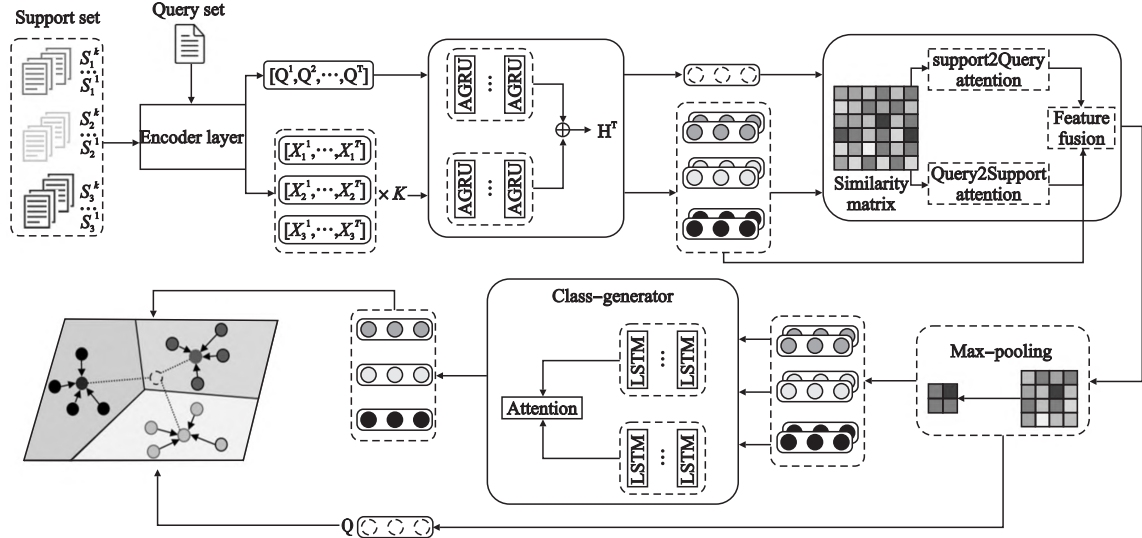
Support set

Query set

$S_1^k$
$S_1^1$

$S_2^k$
$S_2^1$

$S_3^k$
$S_3^1$

Encoder layer

$[Q^1, Q^2, \cdots, Q^T]$

$[X_1^1, \cdots, X_1^T]$

$[X_2^1, \cdots, X_2^T]$ $\times K$

$[X_3^1, \cdots, X_3^T]$

AGRU ⋯ AGRU

AGRU ⋯ AGRU

$\oplus$ $H^T$

Similarity matrix

support2Query attention

Query2Support attention

Feature fusion

Class-generator

LSTM ⋯ LSTM

Attention

LSTM ⋯ LSTM

Max-pooling

Q